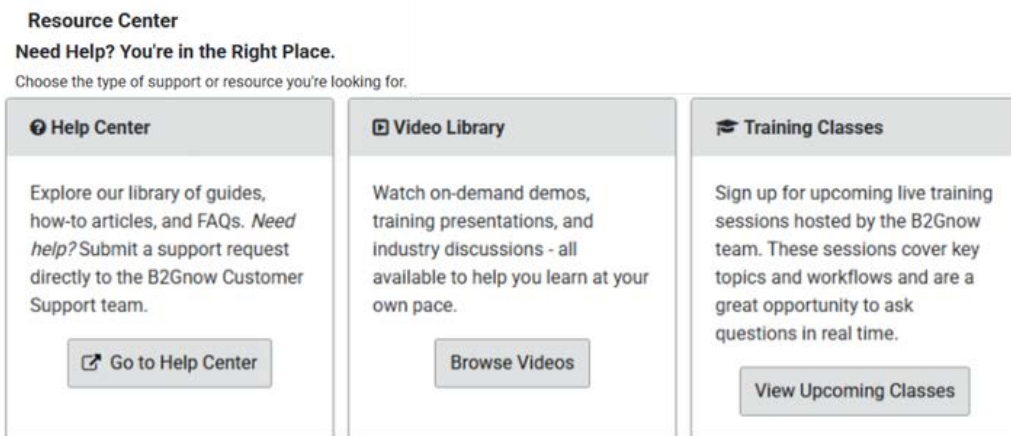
Resource Center

Need Help? You're in the Right Place.

Choose the type of support or resource you're looking for.

Help Center

Explore our library of guides, how-to articles, and FAQs. *Need help?* Submit a support request directly to the B2Gnow Customer Support team.

Go to Help Center

Video Library

Watch on-demand demos, training presentations, and industry discussions - all available to help you learn at your own pace.

Browse Videos

Training Classes

Sign up for upcoming live training sessions hosted by the B2Gnow team. These sessions cover key topics and workflows and are a great opportunity to ask questions in real time.

View Upcoming Classes